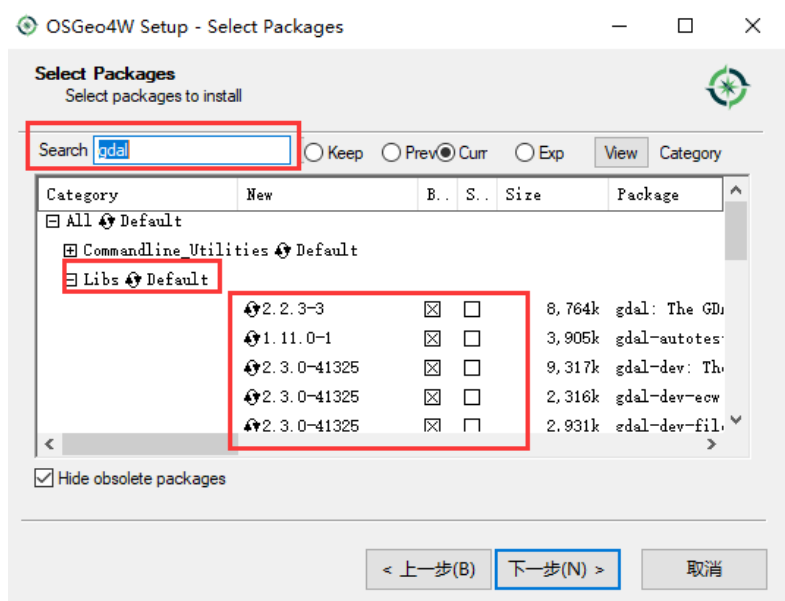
OSGeo4W Setup - Select Packages

Select Packages
Select packages to install

Search gdal
Keep Prev Curr Exp View Category

| Category | New | B.. | S.. | Size | Package |
|---|---|---|---|---|---|
| All Default | | | | | |
| Commandline_Utilities Default | | | | | |
| Libs Default | | | | | |
| | 2.2.3-3 | ☒ | ☐ | 8,764k | gdal: The GD |
| | 1.11.0-1 | ☒ | ☐ | 3,905k | gdal-autotes |
| | 2.3.0-41325 | ☒ | ☐ | 9,317k | gdal-dev: Th |
| | 2.3.0-41325 | ☒ | ☐ | 2,316k | gdal-dev-ecw |
| | 2.3.0-41325 | ☒ | ☐ | 2,931k | gdal-dev-fil |

Hide obsolete packages

< 上一步(B) 下一步(N) > 取消